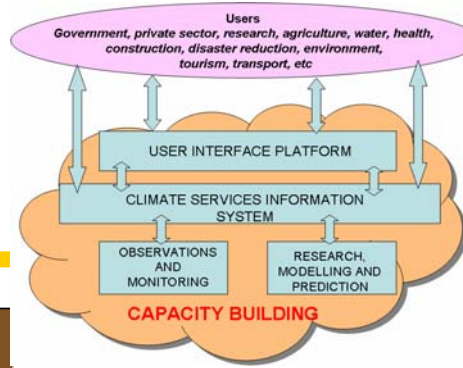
Users
Government, private sector, research, agriculture, water, health, construction, disaster reduction, environment, tourism, transport, etc

USER INTERFACE PLATFORM

CLIMATE SERVICES INFORMATION SYSTEM

OBSERVATIONS AND MONITORING

RESEARCH, MODELLING AND PREDICTION

CAPACITY BUILDING